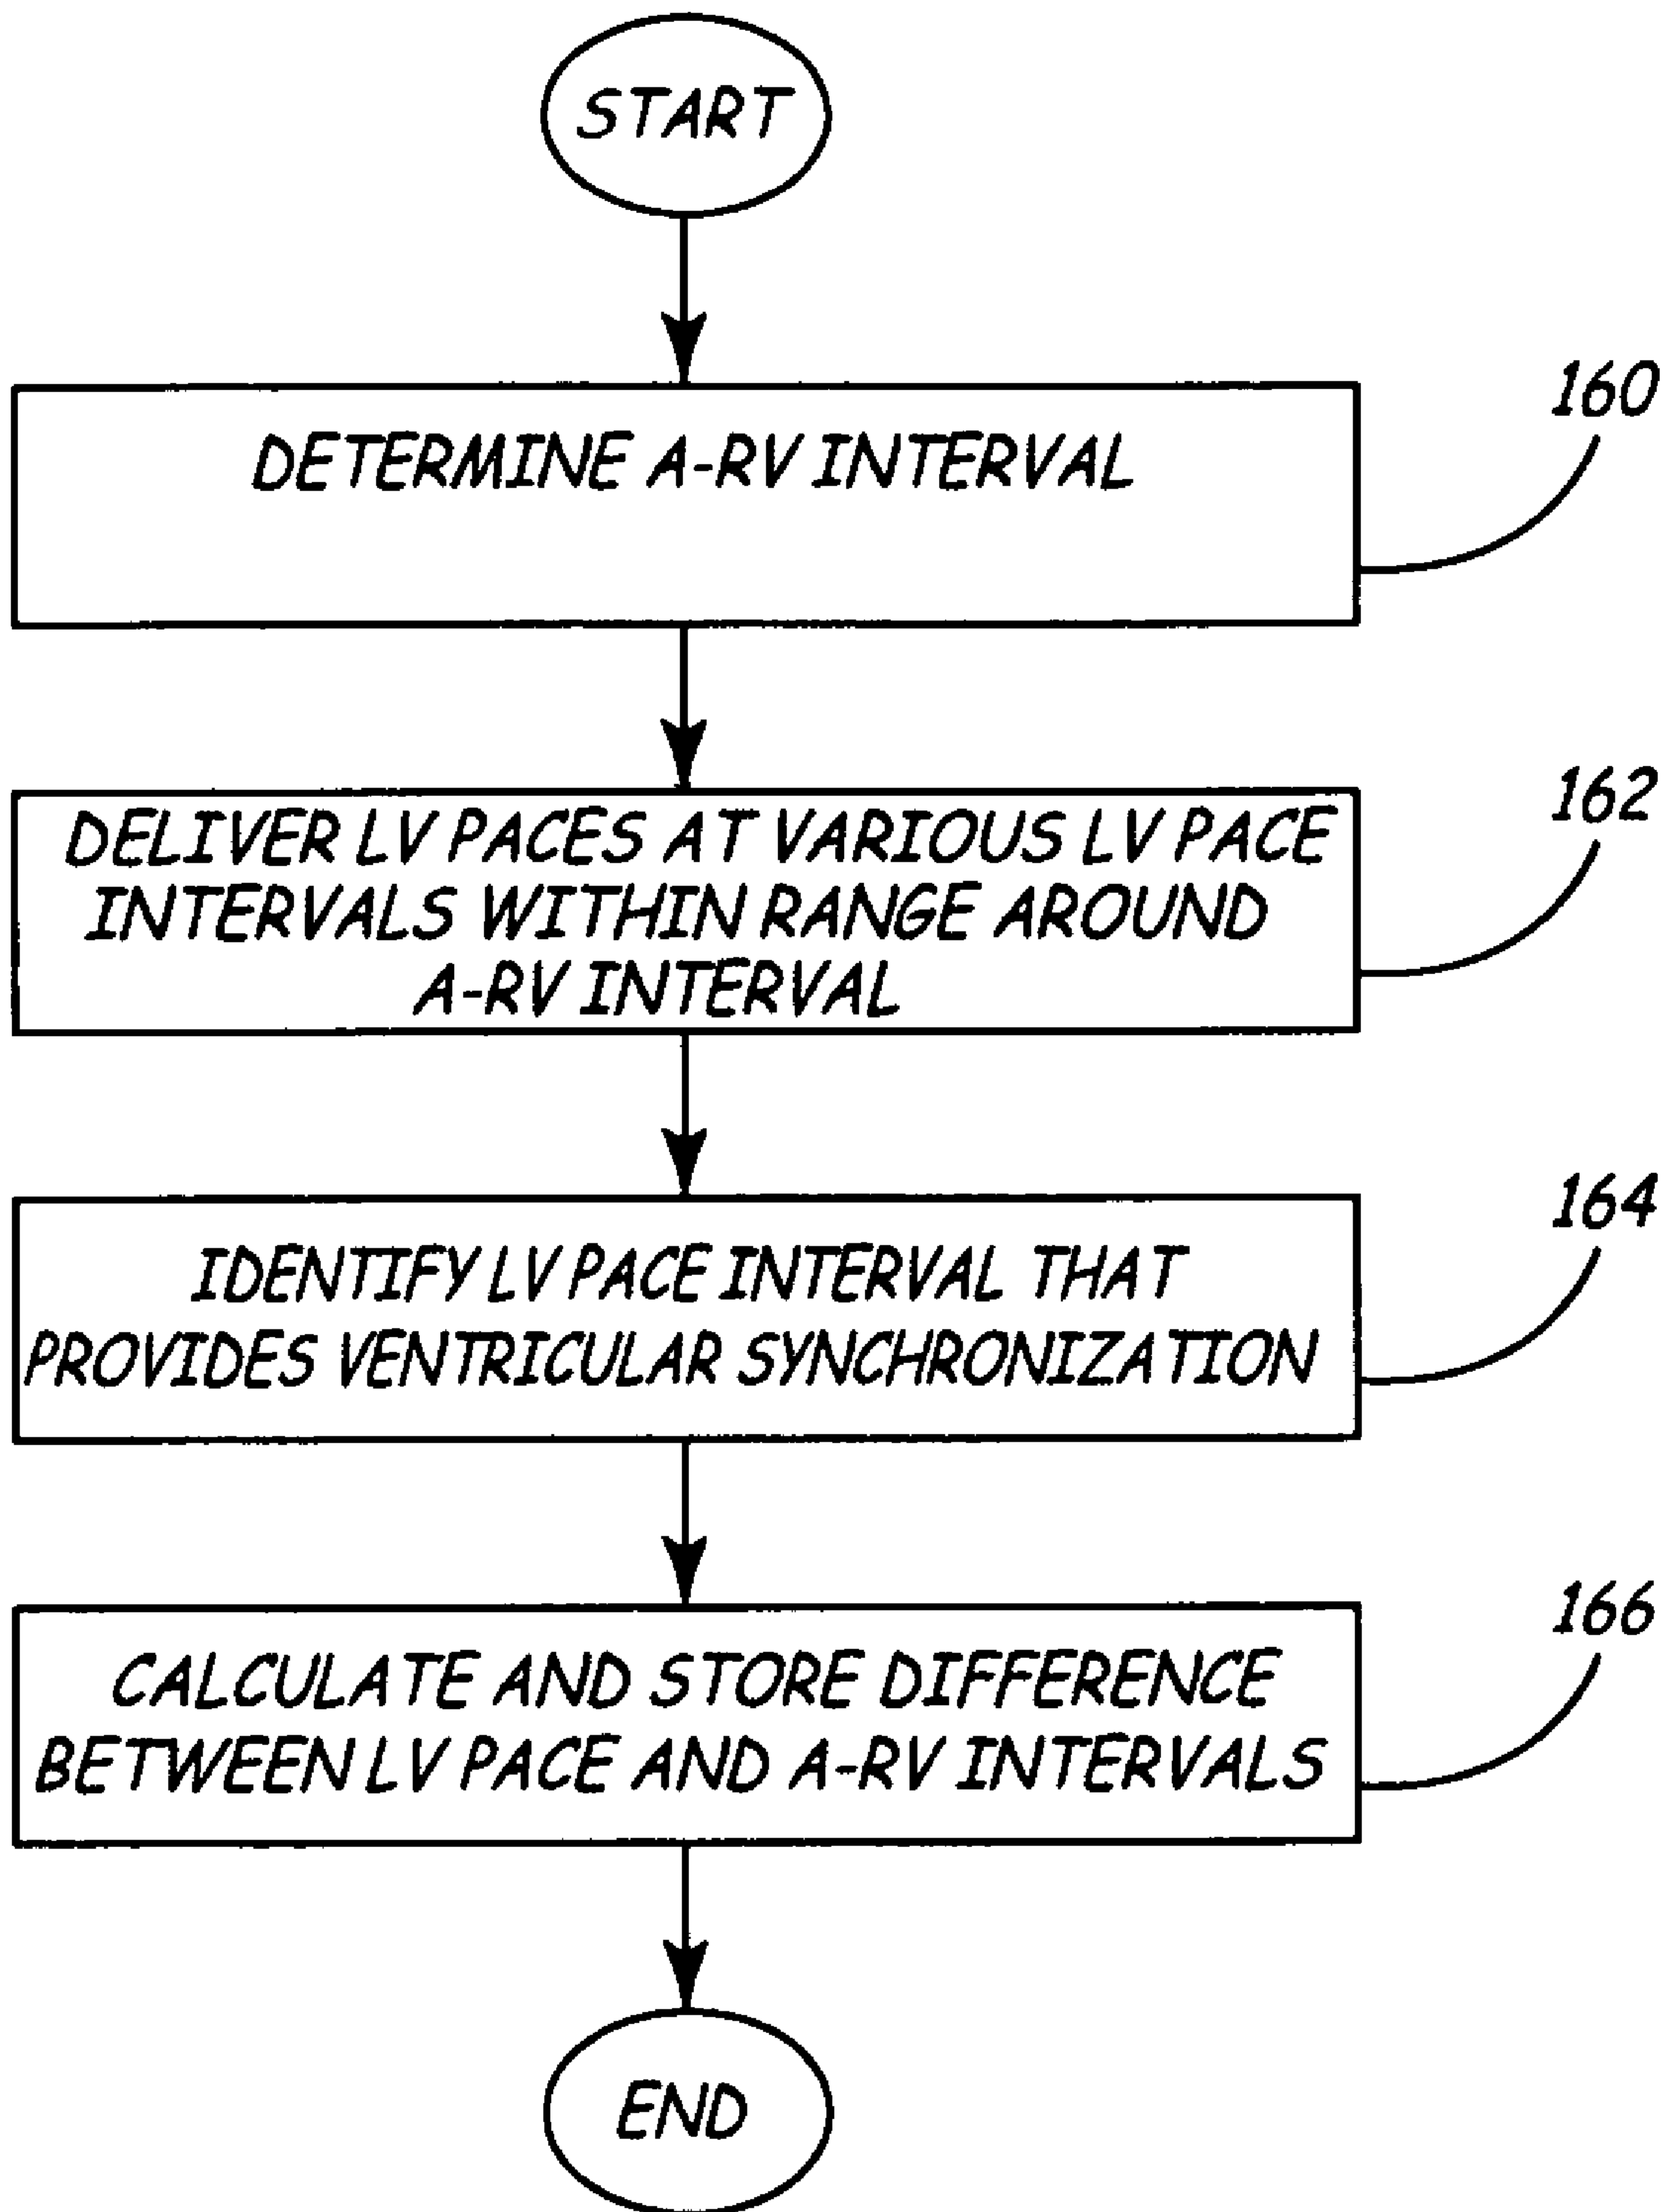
START

DETERMINE A-RV INTERVAL

160

DELIVER LV PACES AT VARIOUS LV PACE INTERVALS WITHIN RANGE AROUND A-RV INTERVAL

162

IDENTIFY LV PACE INTERVAL THAT PROVIDES VENTRICULAR SYNCHRONIZATION

164

CALCULATE AND STORE DIFFERENCE BETWEEN LV PACE AND A-RV INTERVALS

166

END